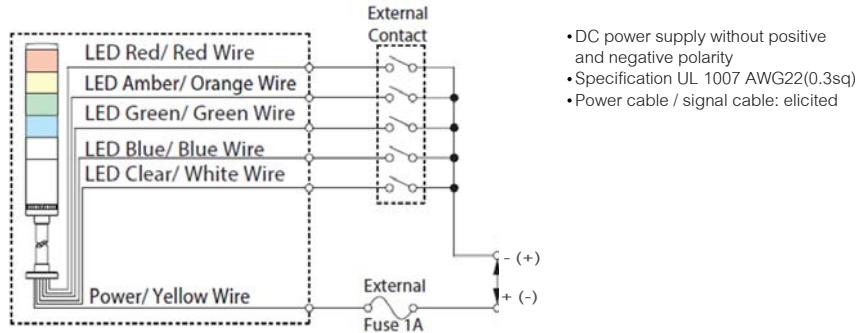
External Contact

LED Red/ Red Wire
LED Amber/ Orange Wire
LED Green/ Green Wire
LED Blue/ Blue Wire
LED Clear/ White Wire

- (+)

Power/ Yellow Wire

External Fuse 1A

+ (-)

•DC power supply without positive and negative polarity
•Specification UL 1007 AWG22(0.3sq)
•Power cable / signal cable: elicited